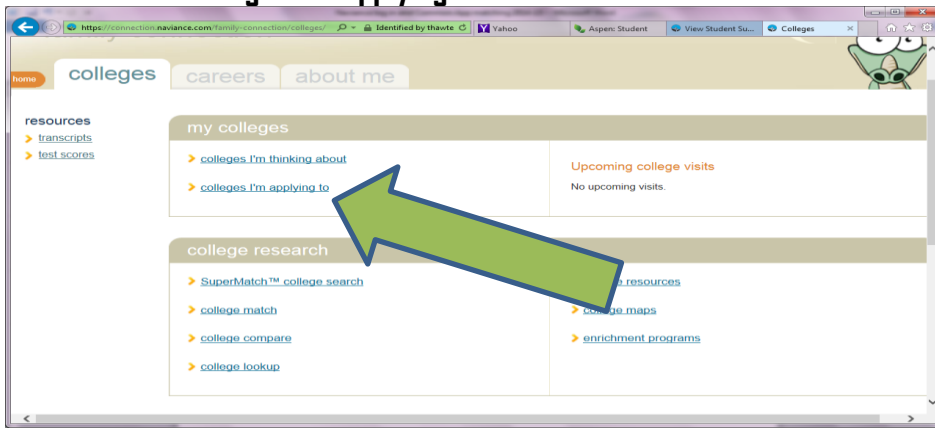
https://connection.naviance.com/family-connection/colleges/ Identified by thawte Yahoo Aspen: Student View Student Su... Colleges

home colleges careers about me

resources
transcripts
test scores

my colleges
colleges I'm thinking about
colleges I'm applying to

Upcoming college visits
No upcoming visits.

college research
SupeMatch™ college search
college match
college compare
college lookup

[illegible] resources
co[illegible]ge maps
enrichment programs